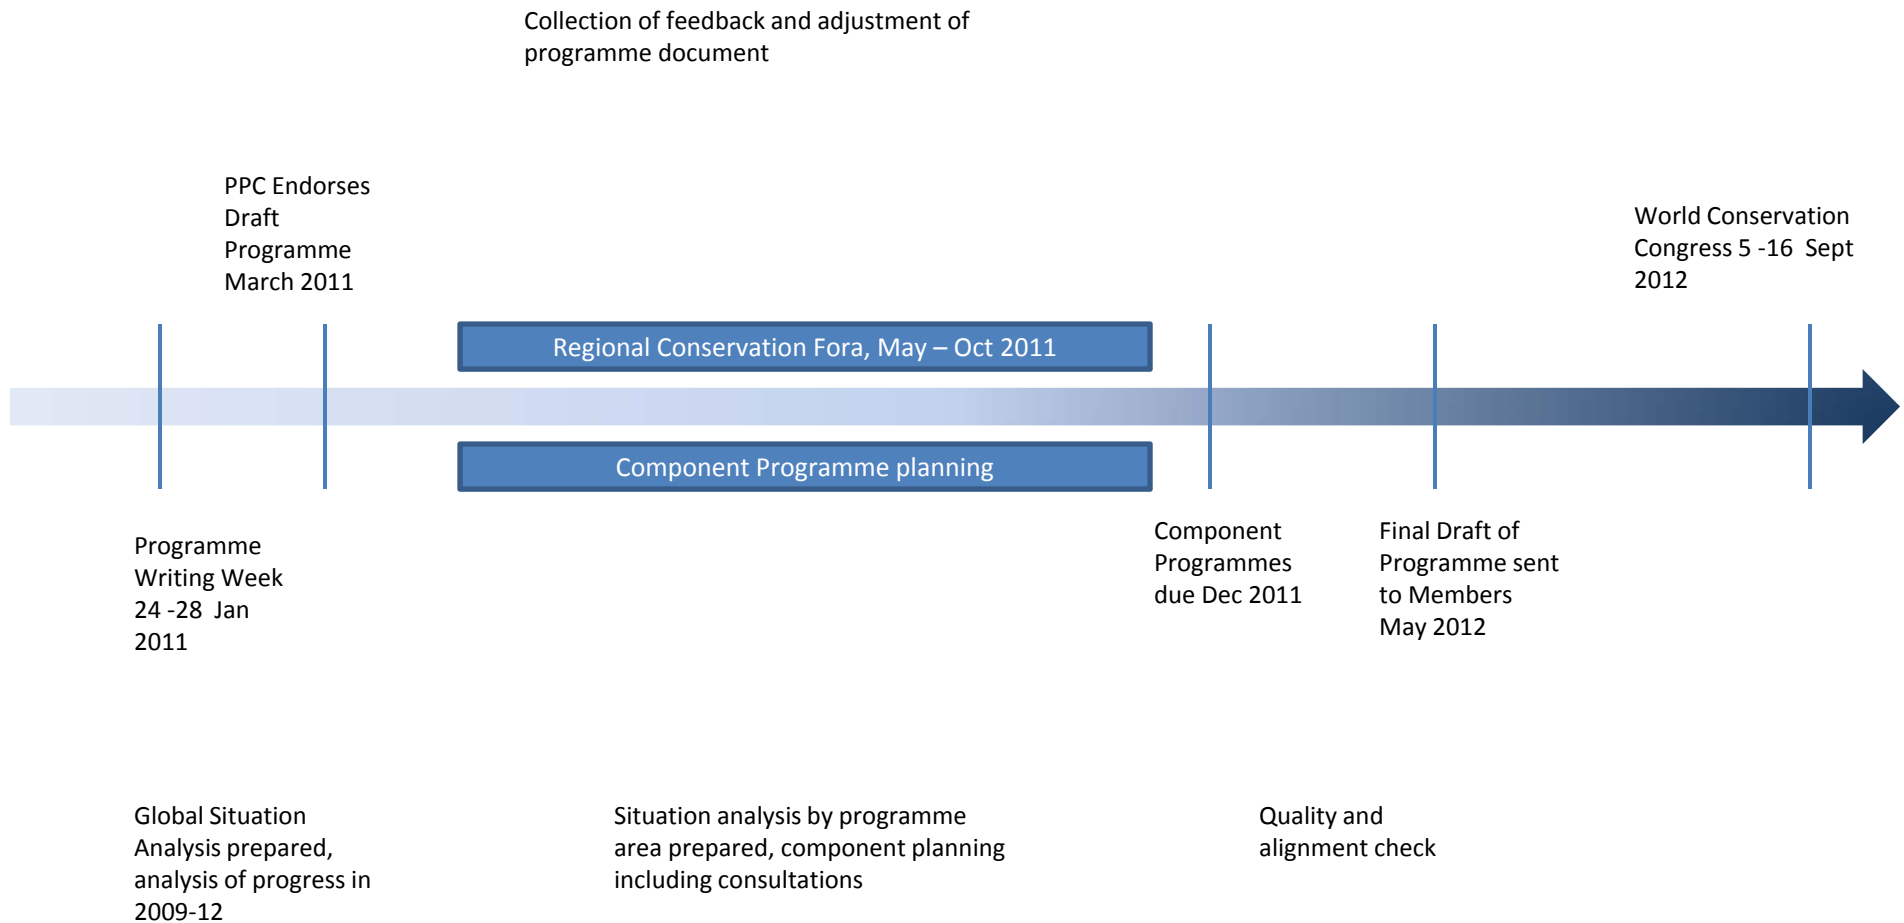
Collection of feedback and adjustment of programme document

PPC Endorses Draft Programme March 2011

World Conservation Congress 5 -16 Sept 2012

Regional Conservation Fora, May – Oct 2011

Component Programme planning

Programme Writing Week 24 -28 Jan 2011

Component Programmes due Dec 2011

Final Draft of Programme sent to Members May 2012

Global Situation Analysis prepared, analysis of progress in 2009-12

Situation analysis by programme area prepared, component planning including consultations

Quality and alignment check